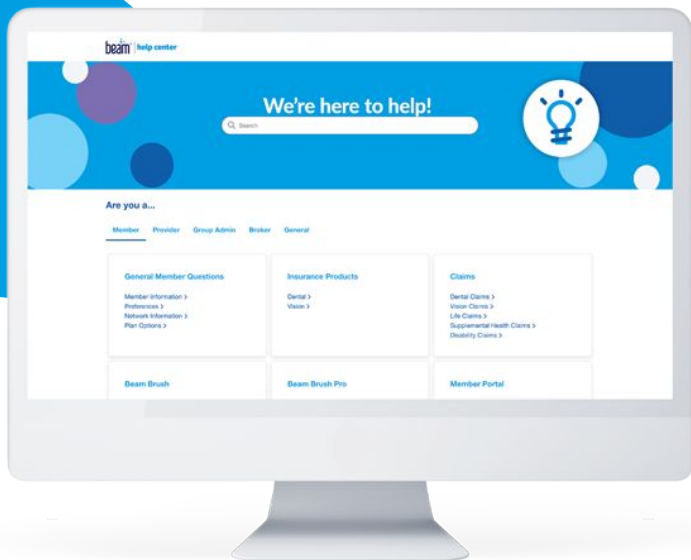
beam | help center

We're here to help!

Search

Are you a...

Member Provider Group Admin Broker General

General Member Questions

Member Information >
Preferences >
Network Information >
Plan Options >

Insurance Products

Dental >
Vision >

Claims

Dental Claims >
Vision Claims >
Life Claims >
Supplemental Health Claims >
Disability Claims >

Beam Brush

Beam Brush Pro

Member Portal